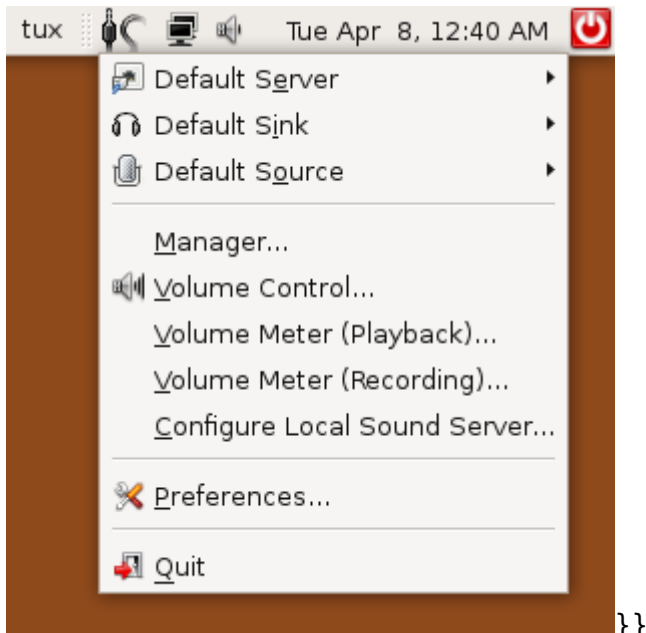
tux Tue Apr 8, 12:40 AM

Default Server
Default Sink
Default Source

Manager...
Volume Control...
Volume Meter (Playback)...
Volume Meter (Recording)...
Configure Local Sound Server...

Preferences...

Quit

}}